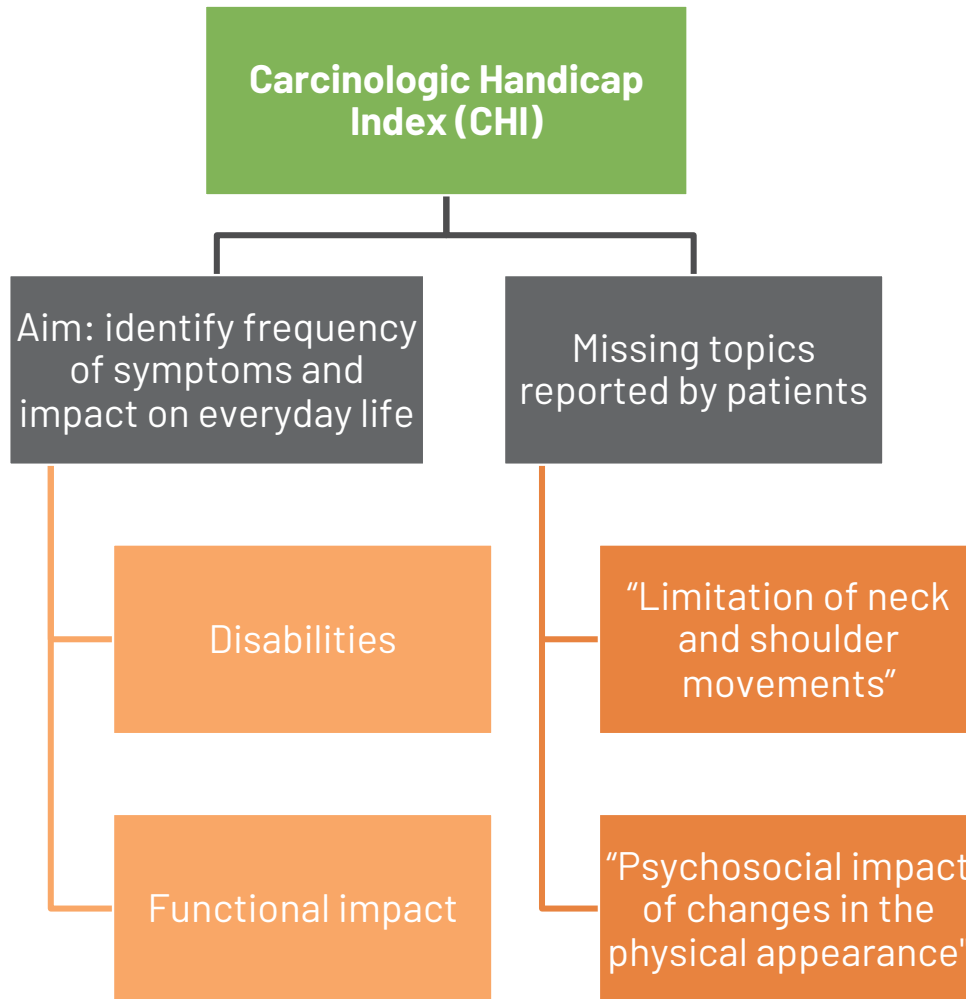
Carcinologic Handicap Index (CHI)

Aim: identify frequency of symptoms and impact on everyday life

Disabilities

Functional impact

Missing topics reported by patients

“Limitation of neck and shoulder movements”

“Psychosocial impact of changes in the physical appearance'